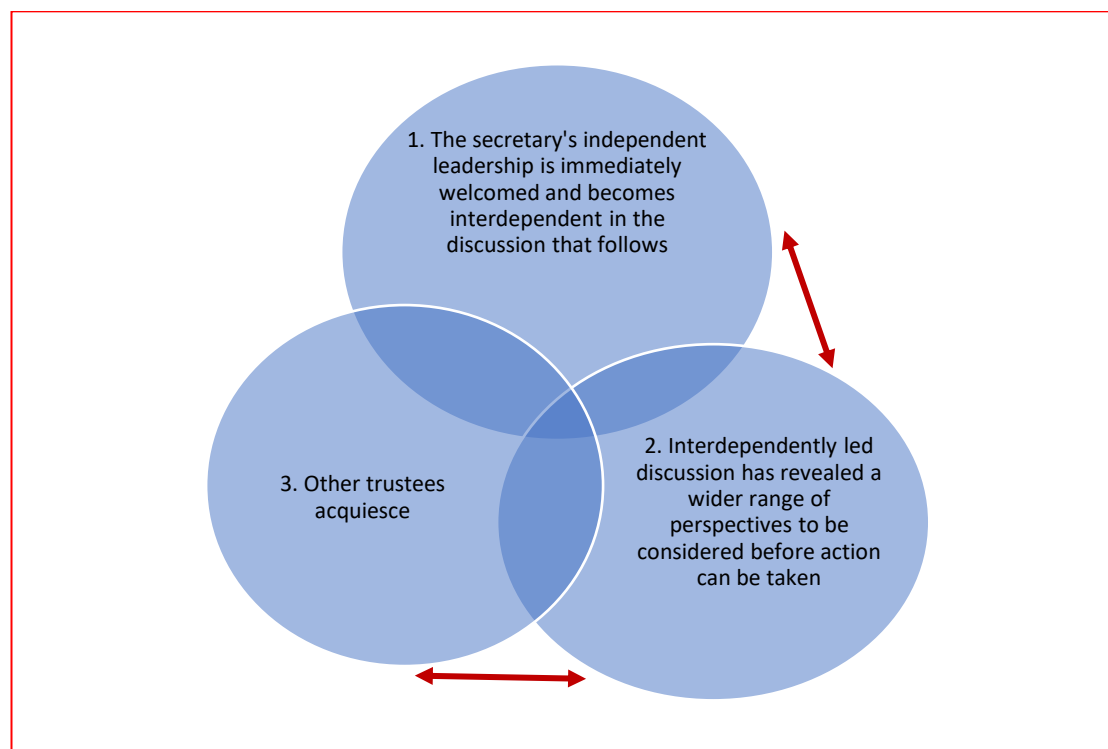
1. The secretary's independent leadership is immediately welcomed and becomes interdependent in the discussion that follows

2. Interdependently led discussion has revealed a wider range of perspectives to be considered before action can be taken

3. Other trustees acquiesce